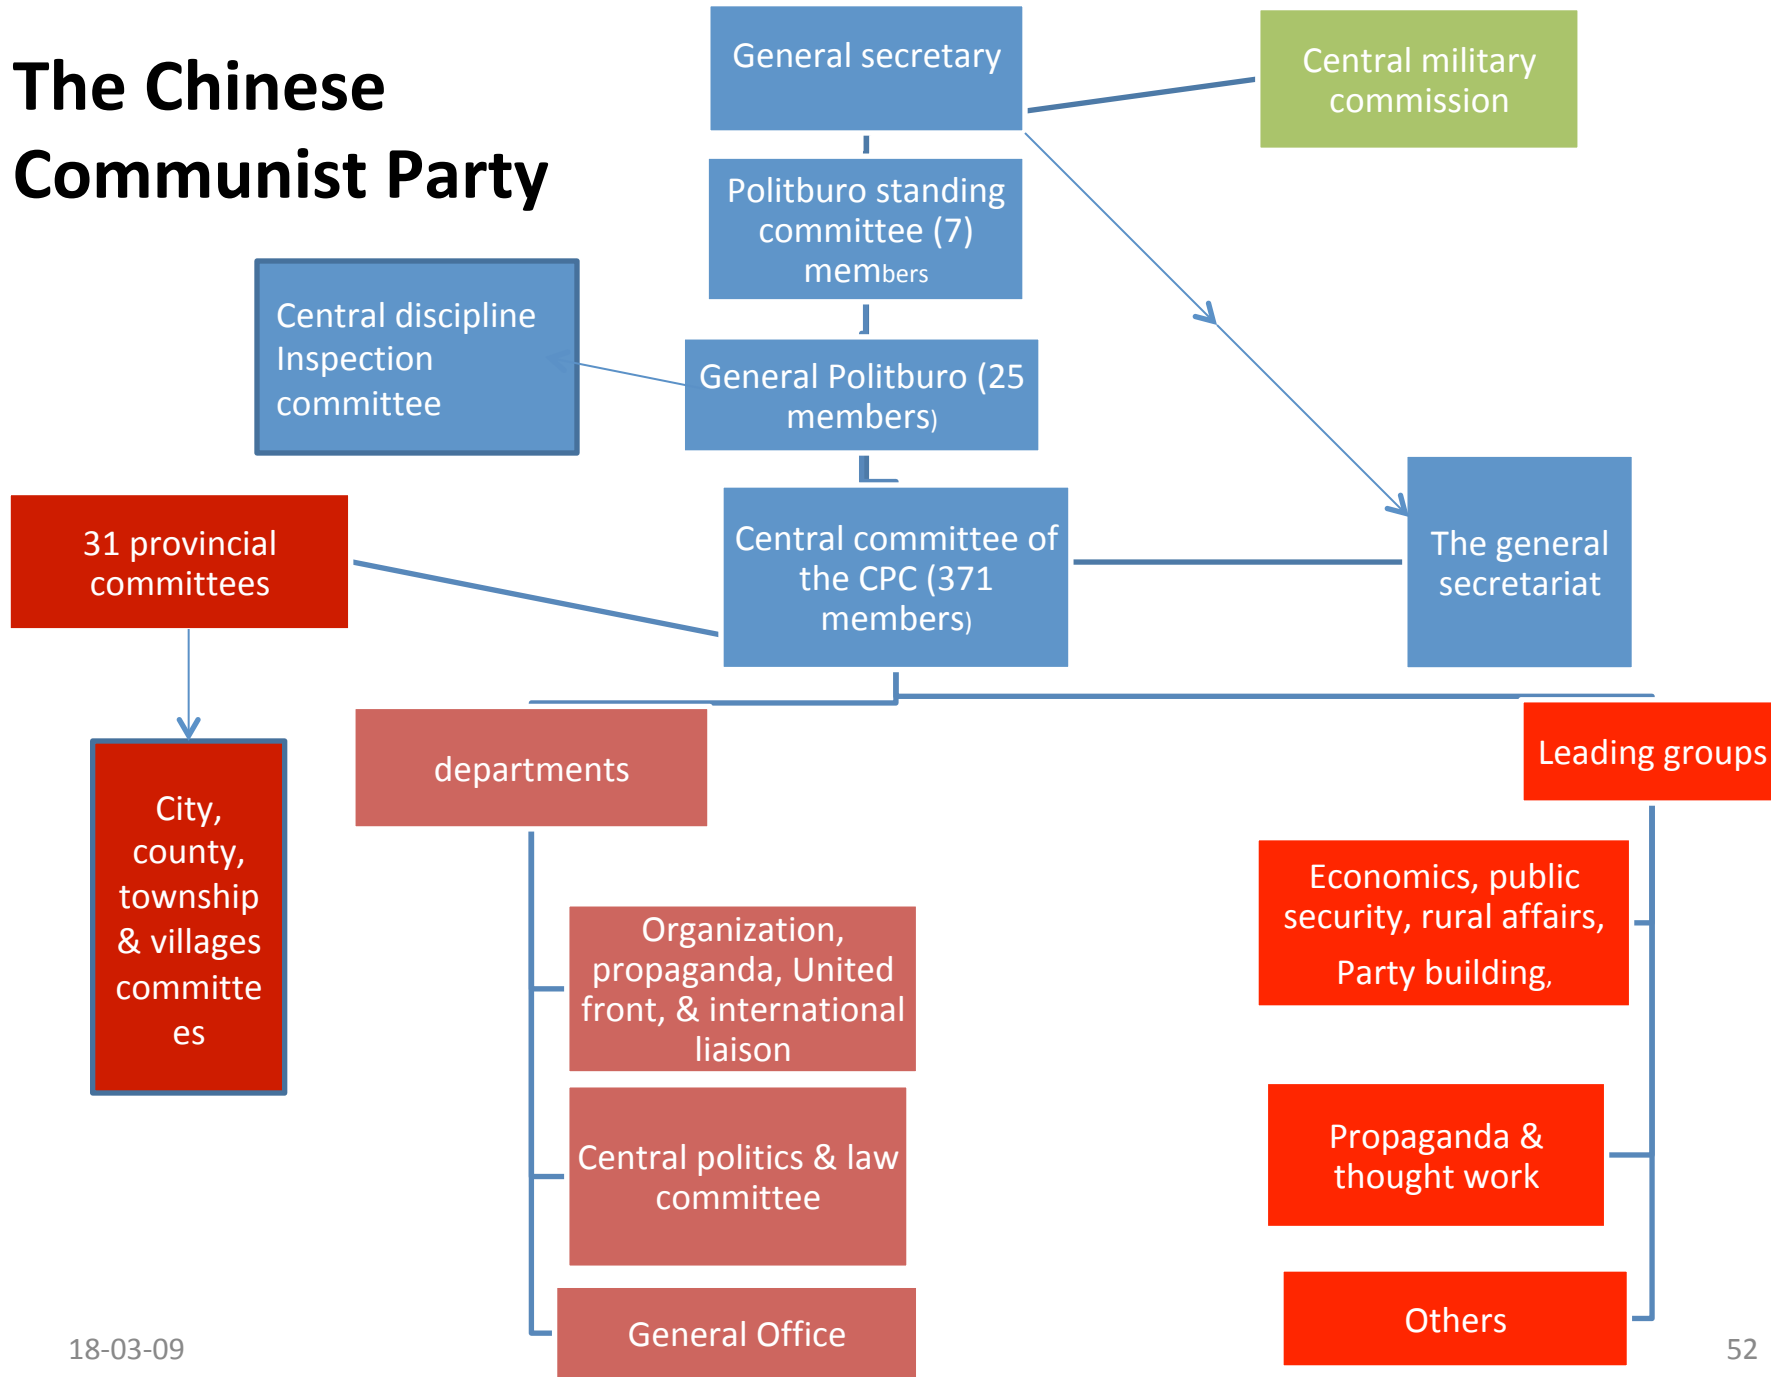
The Chinese Communist Party

General secretary

Central military commission

Politburo standing committee (7) members

Central discipline Inspection committee

General Politburo (25 members)

31 provincial committees

Central committee of the CPC (371 members)

The general secretariat

City, county, township & villages committees

departments

Leading groups

Economics, public security, rural affairs, Party building,

Organization, propaganda, United front, & international liaison

Central politics & law committee

Propaganda & thought work

General Office

Others

18-03-09

52